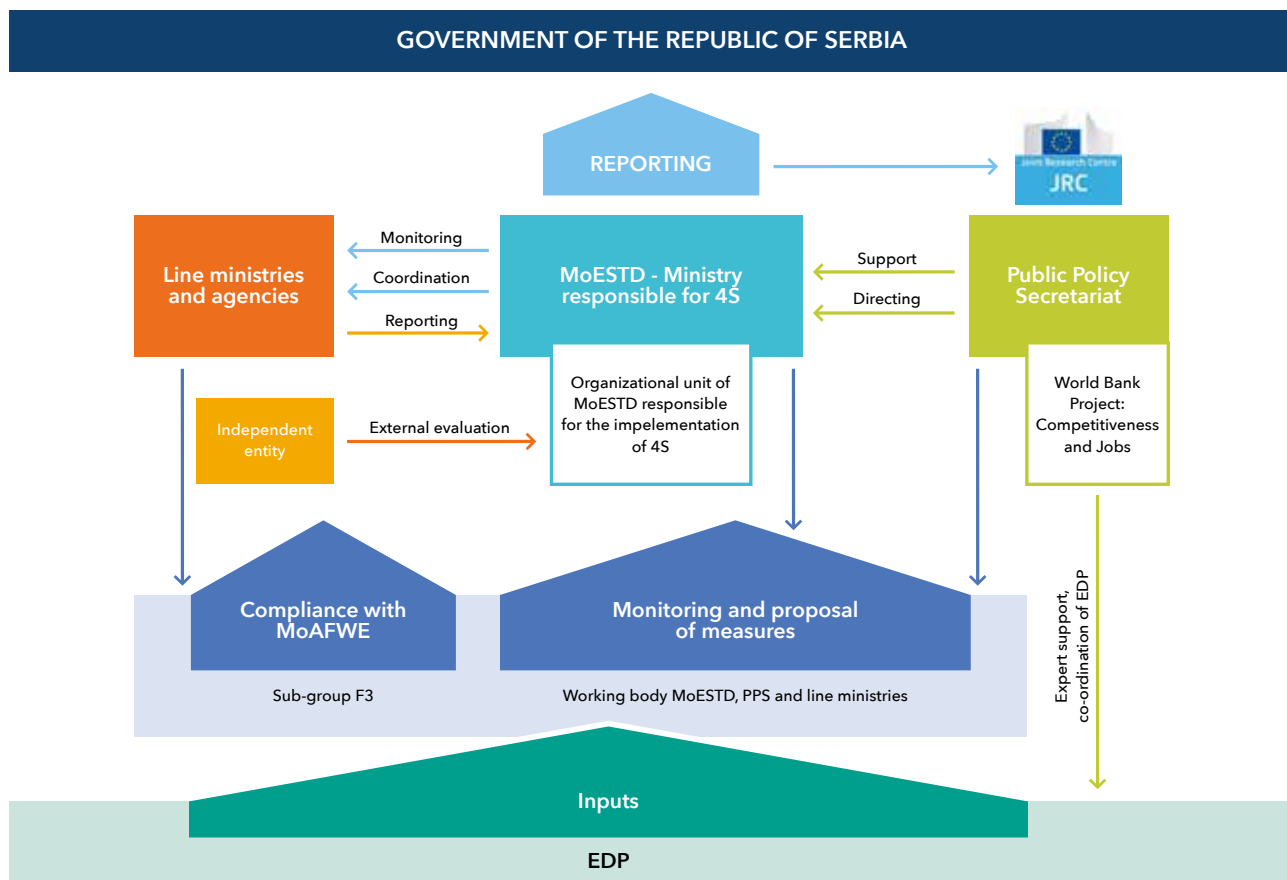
GOVERNMENT OF THE REPUBLIC OF SERBIA

REPORTING

Joint Research Centre
JRC

Line ministries and agencies

Monitoring

Coordination

Reporting

MoESTD - Ministry responsible for 4S

Support

Directing

Public Policy Secretariat

Organizational unit of MoESTD responsible for the impelementation of 4S

World Bank Project: Competitiveness and Jobs

Independent entity

External evaluation

Compliance with MoAFWE

Monitoring and proposal of measures

Expert support, co-ordination of EDP

Sub-group F3

Working body MoESTD, PPS and line ministries

Inputs

EDP